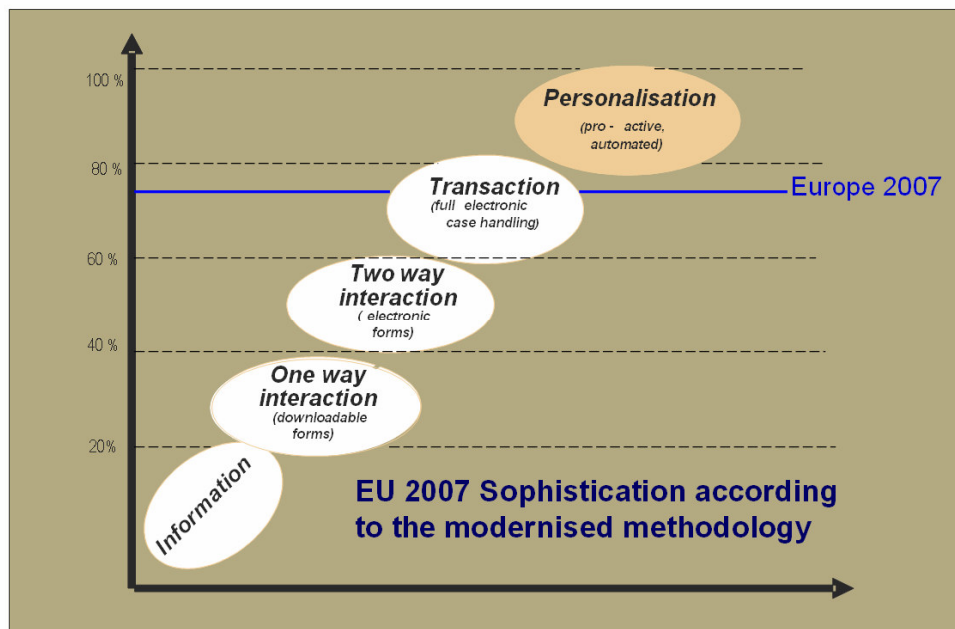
100 %

80 %

60 %

40 %

20%

Personalisation
(pro - active, automated)

Transaction
(full electronic case handling)

Europe 2007

Two way interaction
( electronic forms)

One way interaction
(downloadable forms)

Information

EU 2007 Sophistication according to the modernised methodology